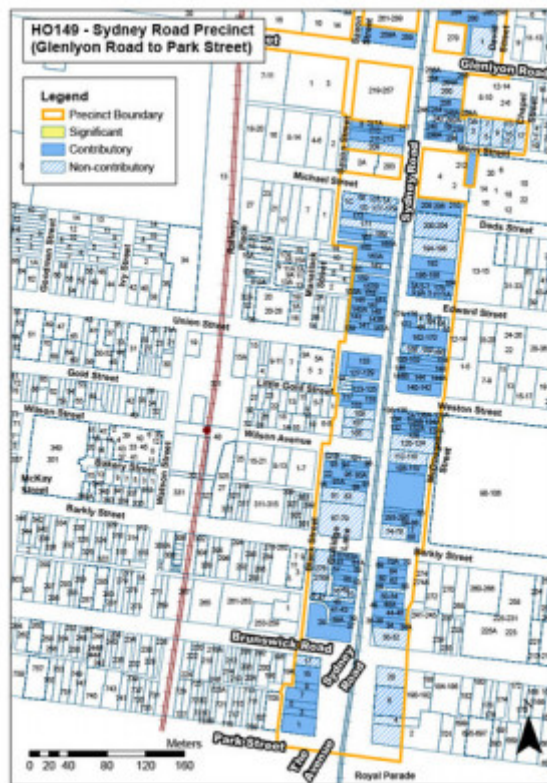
HO149 - Sydney Road Precinct (Glenlyon Road to Park Street)

Legend
Precinct Boundary
Significant
Contributory
Non-contributory

Glenlyon Road
Sydney Road
Michael Street
Dods Street
Union Street
Edward Street
Gold Street
Little Gold Street
Weston Street
Wilson Street
Wilson Avenue
Barkly Street
Brunswick Road
Park Street
The Avenue
Royal Parade

Meters
0 20 40 80 120 160